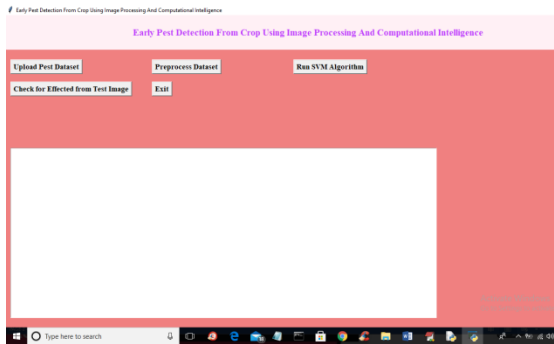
Early Pest Detection From Crop Using Image Processing And Computational Intelligence

Early Pest Detection From Crop Using Image Processing And Computational Intelligence

Upload Pest Dataset

Preprocess Dataset

Run SVM Algorithm

Check for Effected from Test Image

Exit

Type here to search